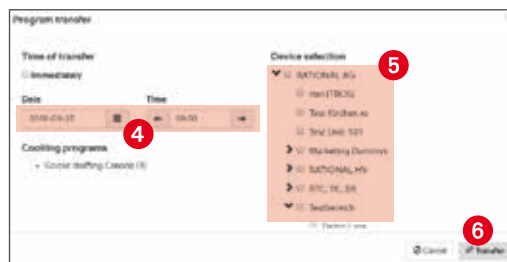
Program transfer

Time of transfer

Immediately

Date

2018-03-27

Time

09:00

4

Cooking programs

Goose stuffing Celeste (9)

Device selection

5

RATIONAL AG

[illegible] (TBO3)

Test Kitchen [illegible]

Test (AM) 101

Marketing Dummys

RATIONAL HV

RTC_TC_SR

Testbereich

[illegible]

Cancel

6

Transfer